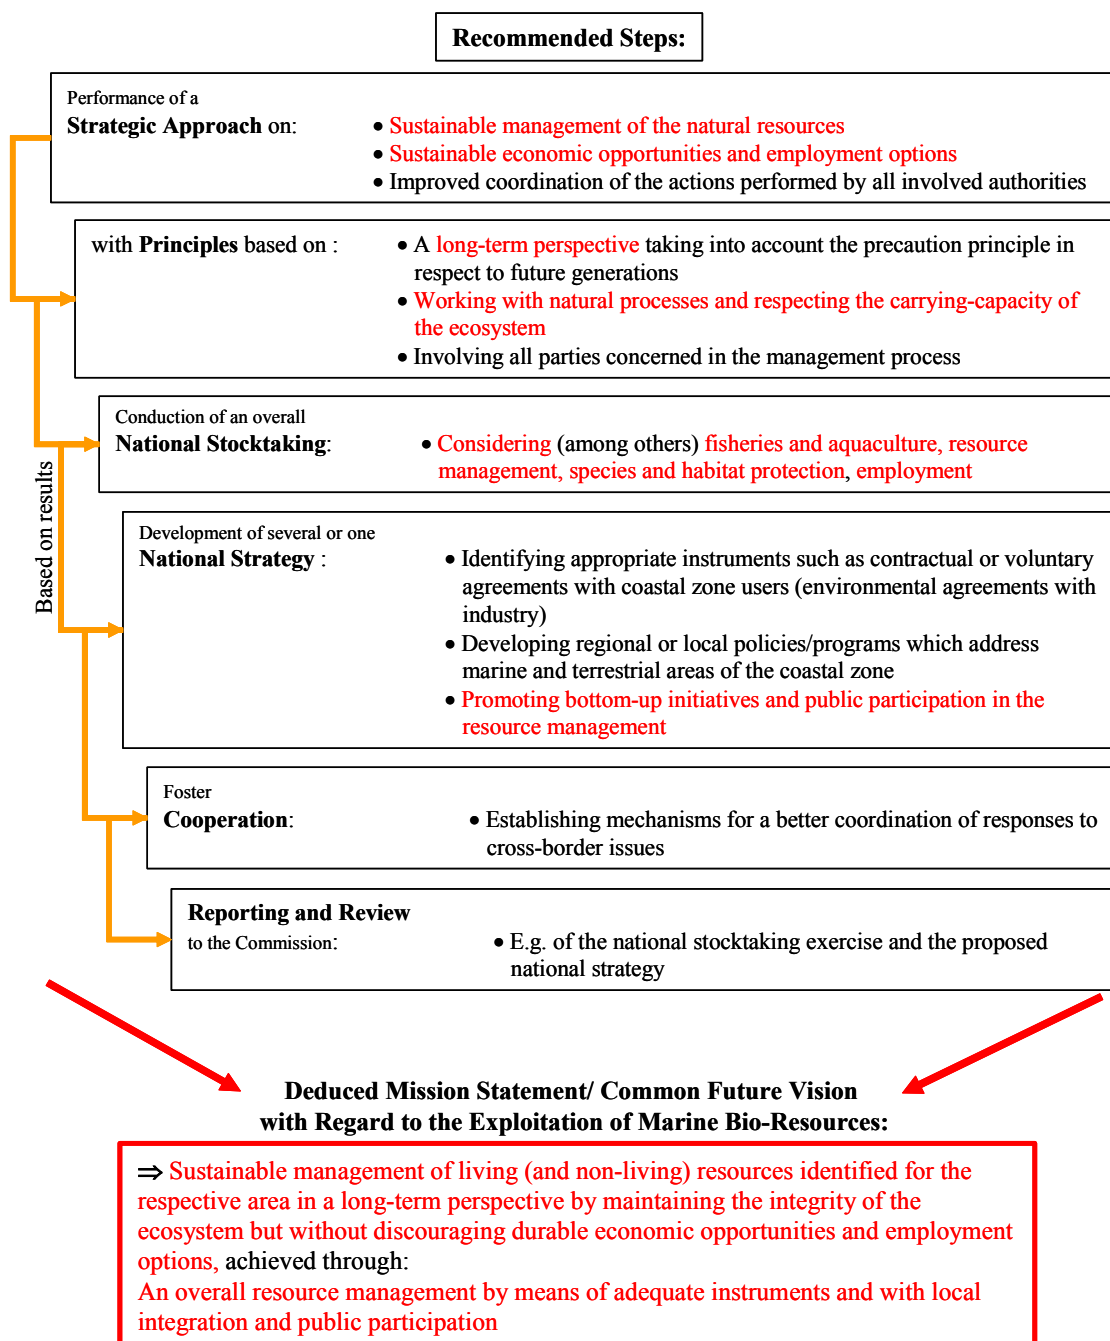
**Recommended Steps:**

Performance of a
**Strategic Approach** on:

• Sustainable management of the natural resources
• Sustainable economic opportunities and employment options
• Improved coordination of the actions performed by all involved authorities

with **Principles** based on :

• A long-term perspective taking into account the precaution principle in respect to future generations
• Working with natural processes and respecting the carrying-capacity of the ecosystem
• Involving all parties concerned in the management process

Conduction of an overall
**National Stocktaking**:

• Considering (among others) fisheries and aquaculture, resource management, species and habitat protection, employment

Development of several or one
**National Strategy** :

• Identifying appropriate instruments such as contractual or voluntary agreements with coastal zone users (environmental agreements with industry)
• Developing regional or local policies/programs which address marine and terrestrial areas of the coastal zone
• Promoting bottom-up initiatives and public participation in the resource management

Foster
**Cooperation**:

• Establishing mechanisms for a better coordination of responses to cross-border issues

**Reporting and Review**
to the Commission:

• E.g. of the national stocktaking exercise and the proposed national strategy

Based on results

**Deduced Mission Statement/ Common Future Vision with Regard to the Exploitation of Marine Bio-Resources:**

⇒ Sustainable management of living (and non-living) resources identified for the respective area in a long-term perspective by maintaining the integrity of the ecosystem but without discouraging durable economic opportunities and employment options, achieved through:
An overall resource management by means of adequate instruments and with local integration and public participation